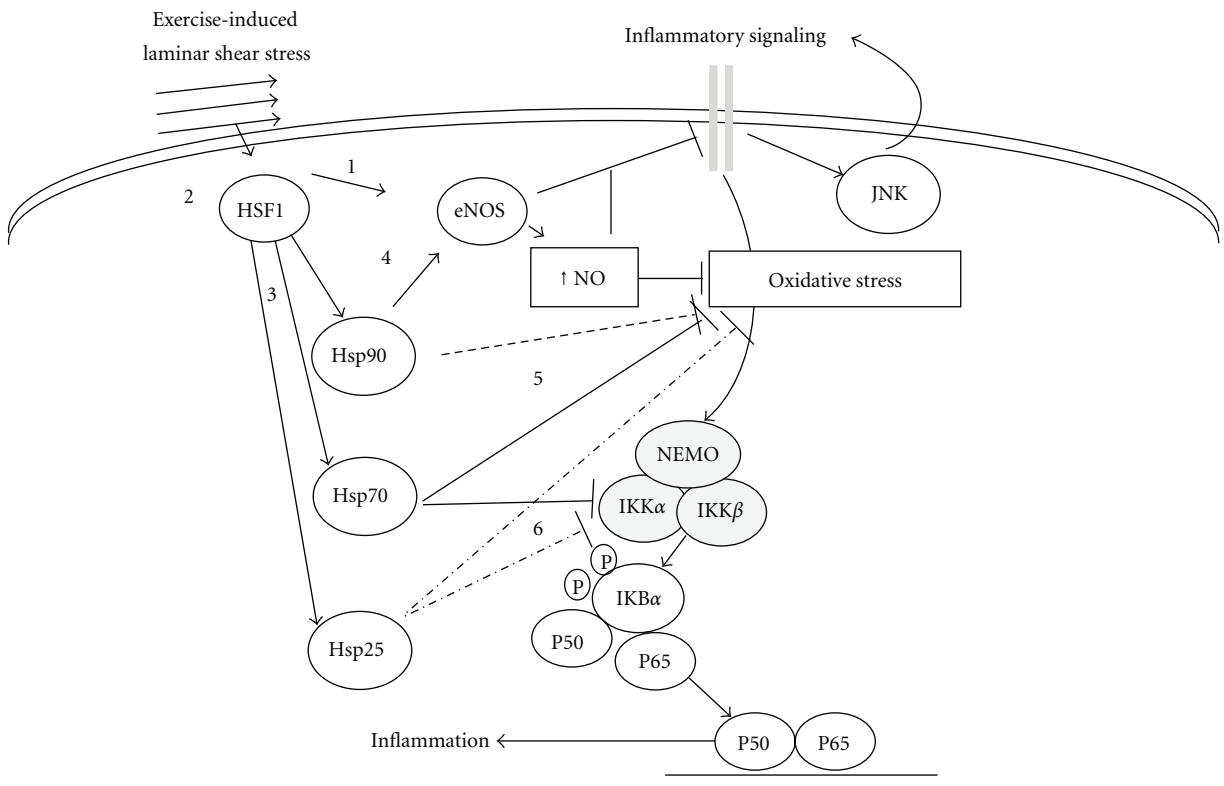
Exercise-induced laminar shear stress

Inflammatory signaling

1

2

HSF1

eNOS

JNK

4

↑ NO

Oxidative stress

3

Hsp90

5

NEMO

Hsp70

IKK$\alpha$

IKK$\beta$

6

P

P

IKB$\alpha$

Hsp25

P50

P65

Inflammation

P50

P65